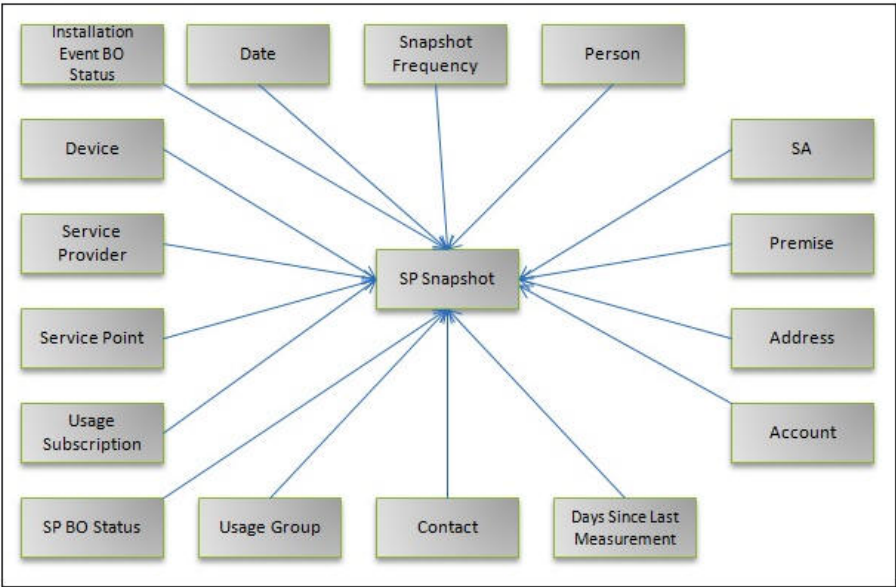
Installation Event BO Status

Date

Snapshot Frequency

Person

Device

SA

Service Provider

SP Snapshot

Premise

Service Point

Address

Usage Subscription

Account

SP BO Status

Usage Group

Contact

Days Since Last Measurement